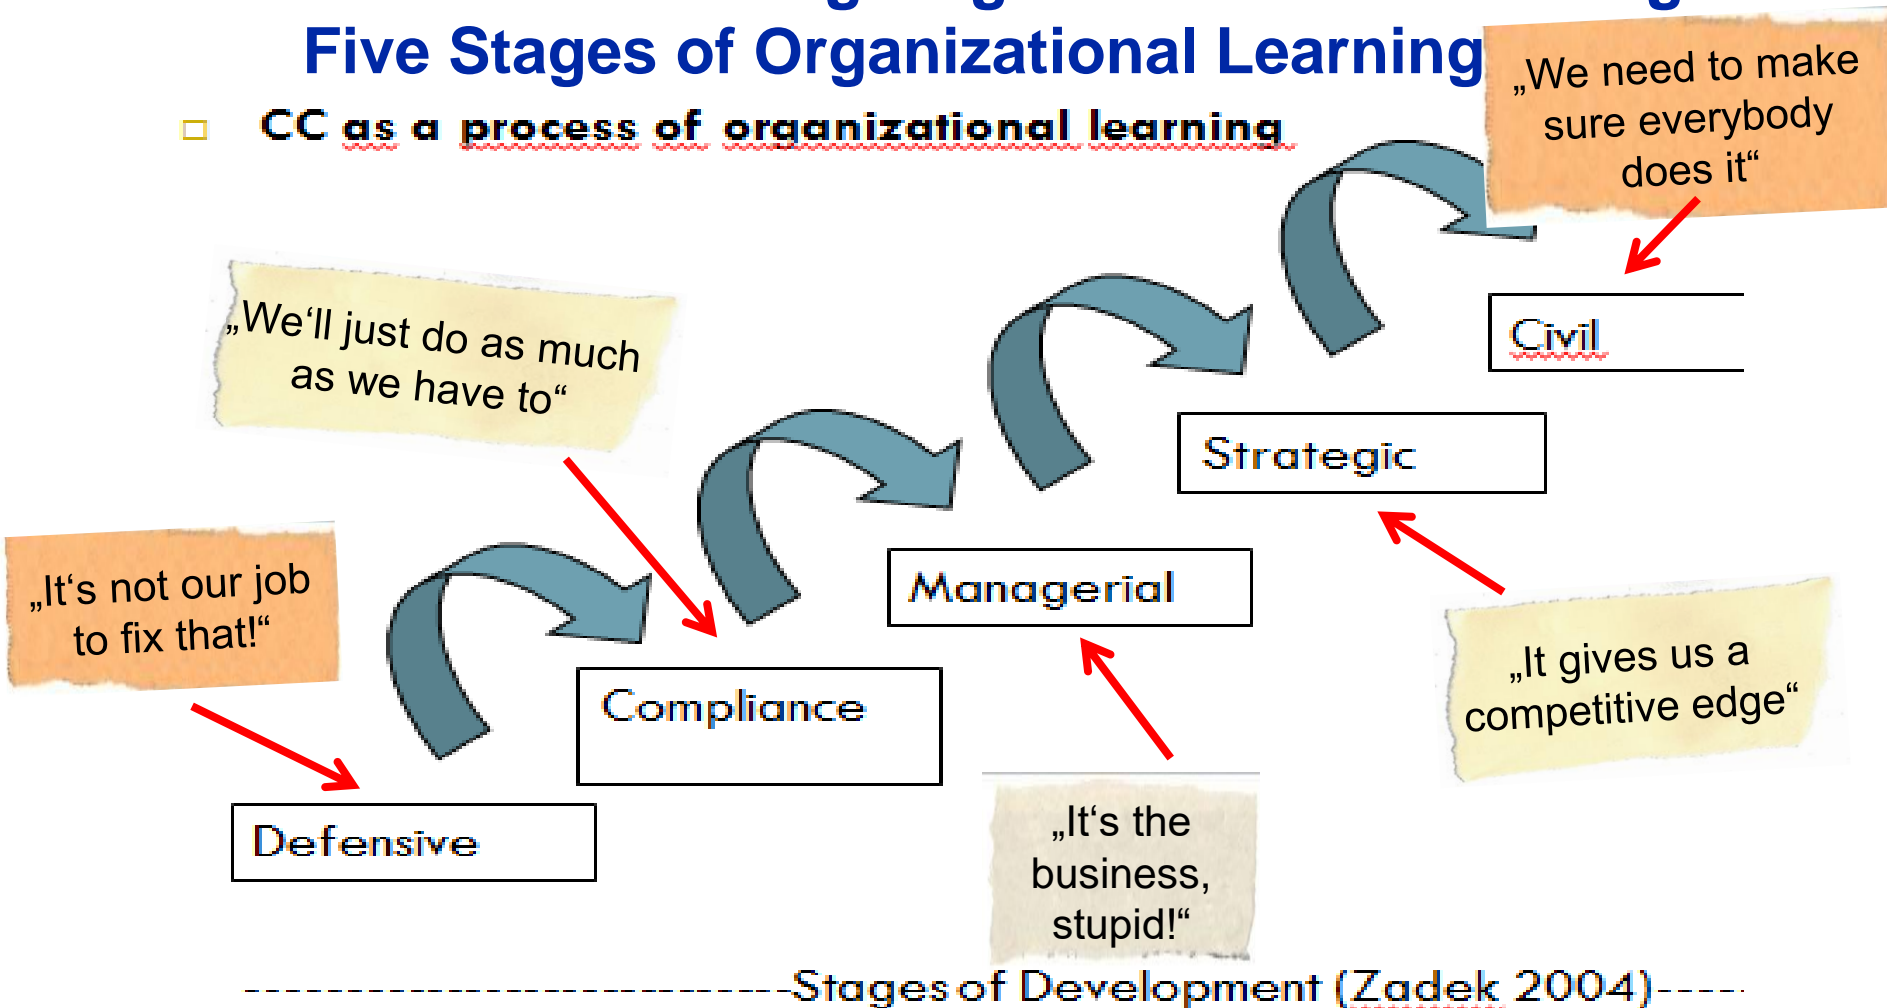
Five Stages of Organizational Learning

CC as a process of organizational learning

„We need to make sure everybody does it“

„We'll just do as much as we have to“

Civil

Strategic

„It's not our job to fix that!“

Managerial

Compliance

„It gives us a competitive edge“

Defensive

„It's the business, stupid!“

------------------------------Stages of Development (Zadek 2004)----